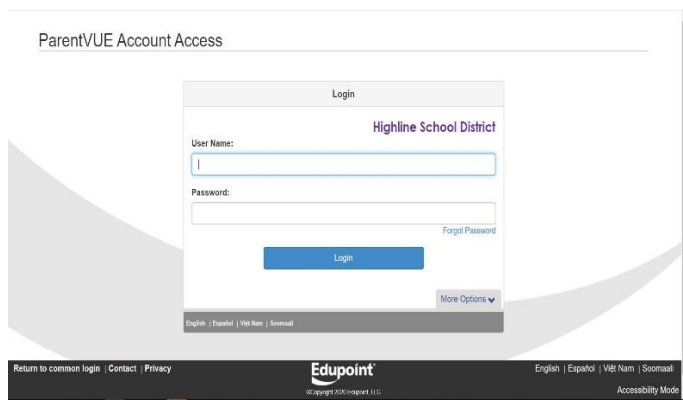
ParentVUE Account Access

Login

Highline School District

User Name:

Password:

Forgot Password

Login

More Options

English | Español | Việt Nam | Soomaali

Return to common login | Contact | Privacy

Edupoint

©Copyright 2020 Edupoint, LLC

English | Español | Việt Nam | Soomaali

Accessibility Mode